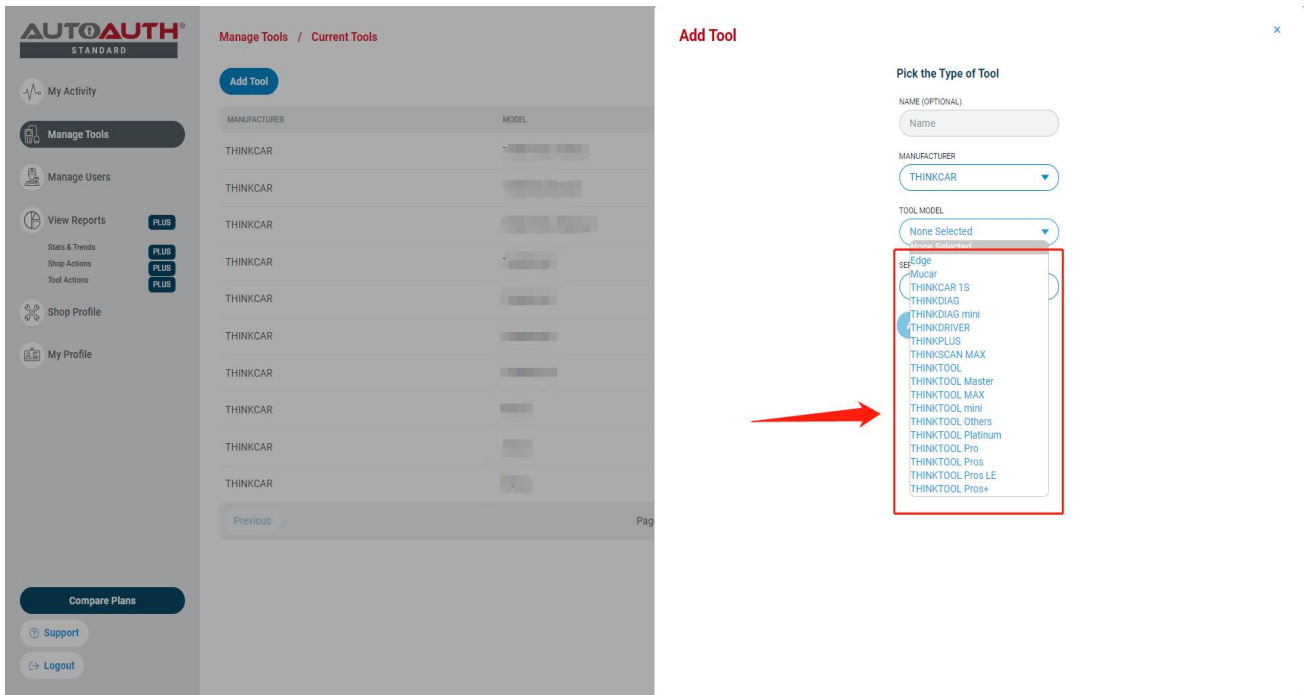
AUTOAUTH®
STANDARD

My Activity

Manage Tools

Manage Users

View Reports PLUS

Stats & Trends PLUS
Shop Actions PLUS
Tool Actions PLUS

Shop Profile

My Profile

Compare Plans

Support

Logout

Manage Tools / Current Tools

Add Tool

| MANUFACTURER | MODEL |
|---|---|
| THINKCAR | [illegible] |
| THINKCAR | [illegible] |
| THINKCAR | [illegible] |
| THINKCAR | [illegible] |
| THINKCAR | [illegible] |
| THINKCAR | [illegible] |
| THINKCAR | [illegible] |
| THINKCAR | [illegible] |
| THINKCAR | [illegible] |
| THINKCAR | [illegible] |

Previous

Pag

Add Tool

×

Pick the Type of Tool

NAME (OPTIONAL)

Name

MANUFACTURER

THINKCAR

TOOL MODEL

None Selected

None Selected
Edge
Mucar
THINKCAR 1S
THINKDIAG
THINKDIAG mini
THINKDRIVER
THINKPLUS
THINKSCAN MAX
THINKTOOL
THINKTOOL Master
THINKTOOL MAX
THINKTOOL mini
THINKTOOL Others
THINKTOOL Platinum
THINKTOOL Pro
THINKTOOL Pros
THINKTOOL Pros LE
THINKTOOL Pros+

SE